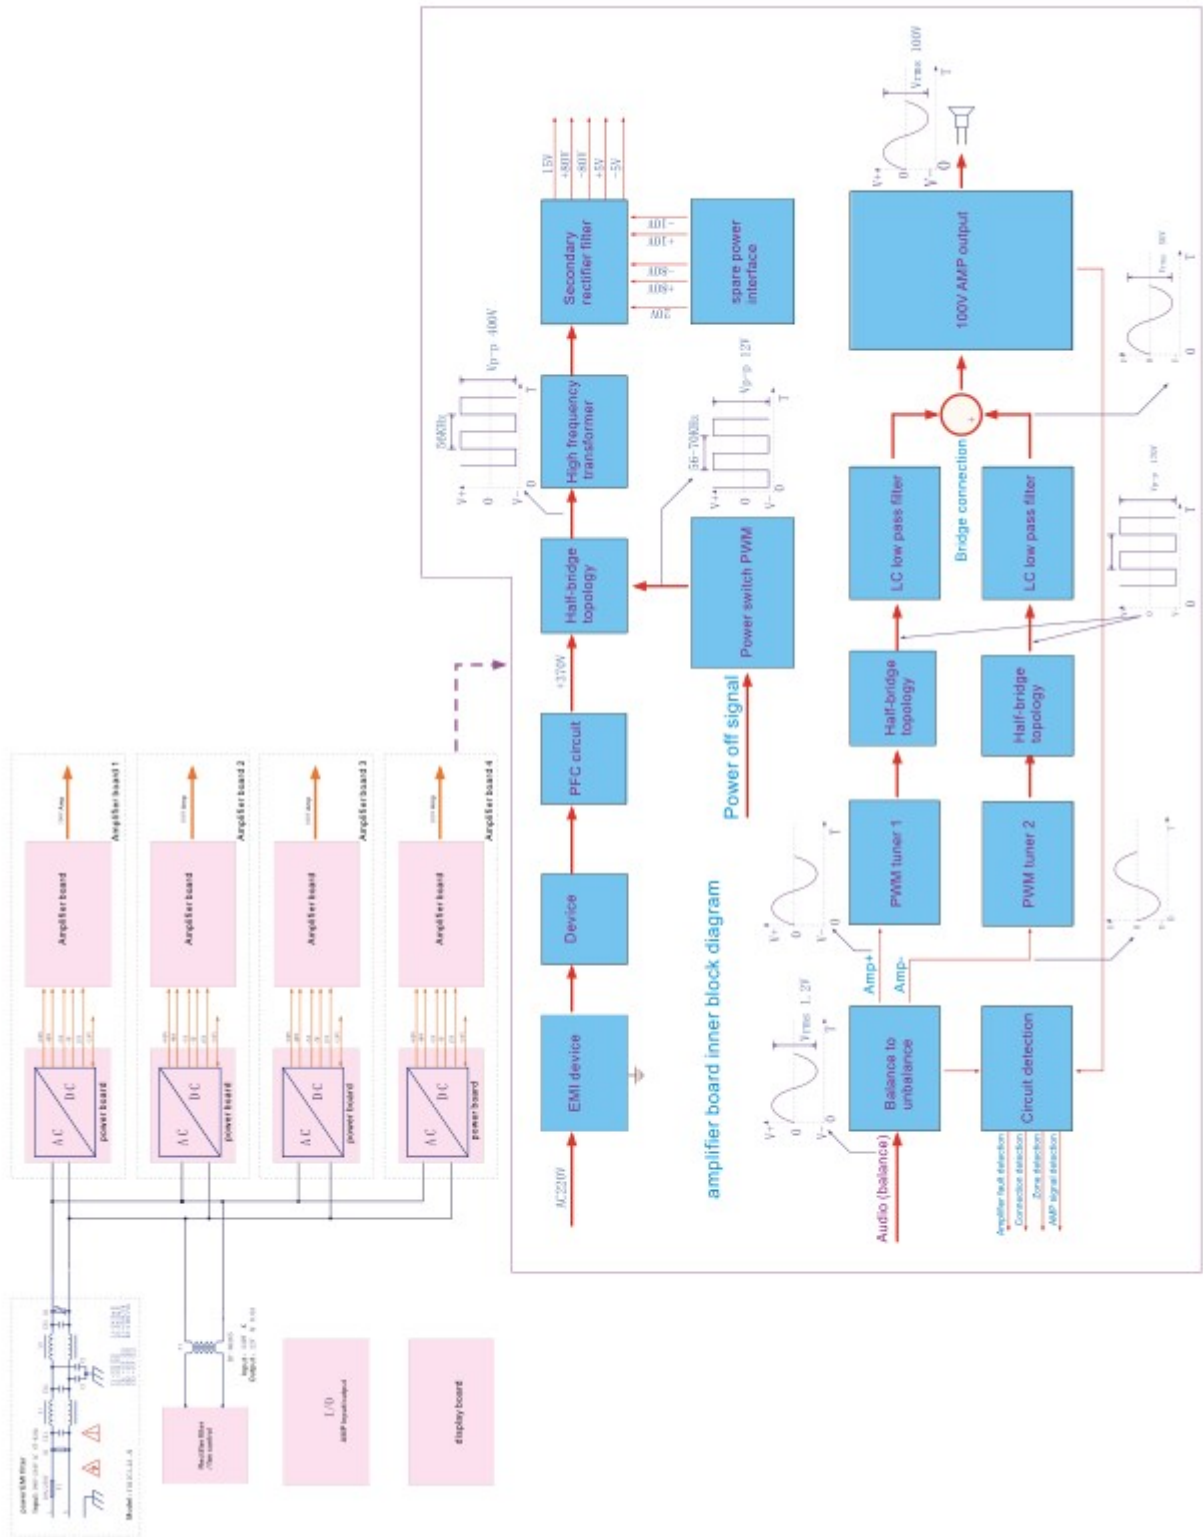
amplifier board inner block diagram

AC220V

EMI device

Device

PFC circuit

+370V

Half-bridge topology

High frequency transformer

Secondary rectifier filter

15V
+80V
-80V
+5V
-5V

20V
+80V
-80V
+10V
-10V

spare power interface

Power switch PWM

Power off signal

56KHz
Vp-p 400V
V+
0
V-
T

56-70KHz
Vp-p 12V
V+
0
V-
T

Audio (balance)

Balance to unbalance

Vrms 1.2V
V+
0
V-
T

Amp+
Amp-

PWM tuner 1

PWM tuner 2

Half-bridge topology

Half-bridge topology

LC low pass filter

LC low pass filter

Bridge connection

+

100V AMP output

Vrms 100V
V+
0
V-
T

Vrms 50V

Vp-p 150V

Circuit detection

Amplifier fault detection
Connection detection
Zone detection
AMP signal detection

AC
DC
power board

Amplifier board

Amplifier board 1
Amplifier board 2
Amplifier board 3
Amplifier board 4

Rectifier filter
Fan control

I/O
AMP input/output

display board

power EMI filter

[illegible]